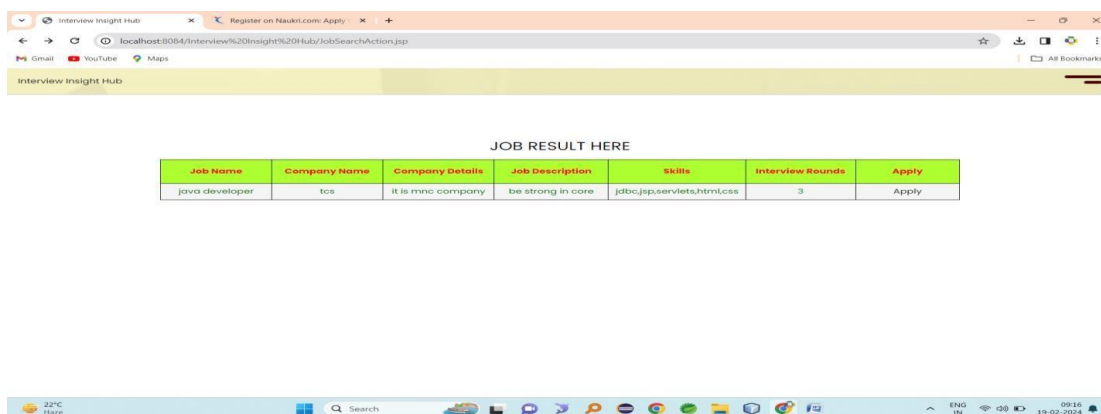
Interview Insight Hub
Register on Naukri.com: Apply
localhost:8084/Interview%20Insight%20Hub/JobSearchAction.jsp
Gmail YouTube Maps
All Bookmarks
Interview Insight Hub

JOB RESULT HERE

| Job Name | Company Name | Company Details | Job Description | Skills | Interview Rounds | Apply |
|---|---|---|---|---|---|---|
| java developer | tcs | it is mnc company | be strong in core | jdbc,jsp,servlets,html,css | 3 | Apply |

22°C Haze
Search
ENG IN
09:16 19-02-2024